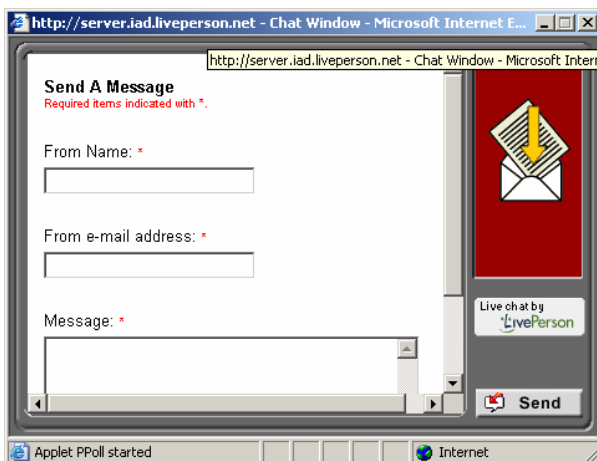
http://server.iad.liveperson.net - Chat Window - Microsoft Internet E...

http://server.iad.liveperson.net - Chat Window - Microsoft Intern

Send A Message
Required items indicated with *.

From Name: *

From e-mail address: *

Message: *

Live chat by LivePerson

Send

Applet PPoll started

Internet